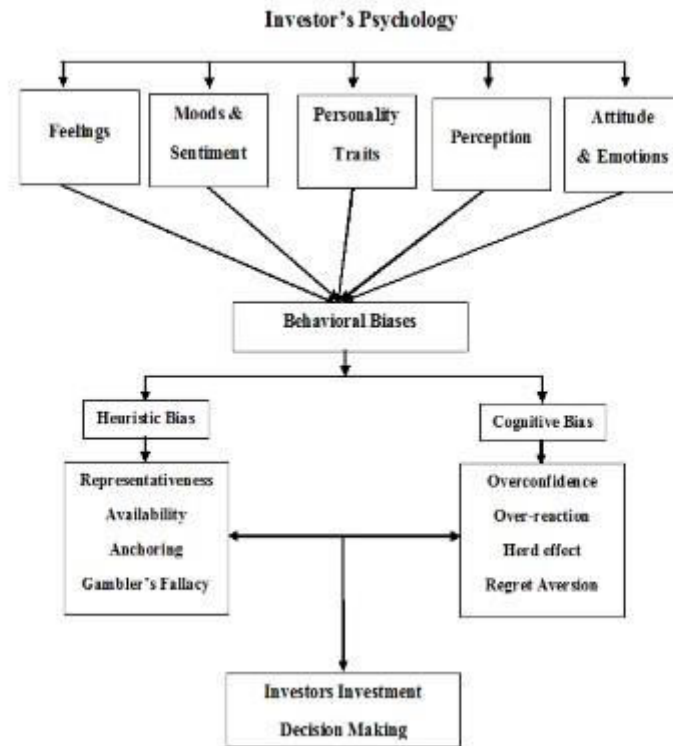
Investor's Psychology

Feelings

Moods & Sentiment

Personality Traits

Perception

Attitude & Emotions

Behavioral Biases

Heuristic Bias

Cognitive Bias

Representativeness
Availability
Anchoring
Gambler's Fallacy

Overconfidence
Over-reaction
Herd effect
Regret Aversion

Investors Investment Decision Making